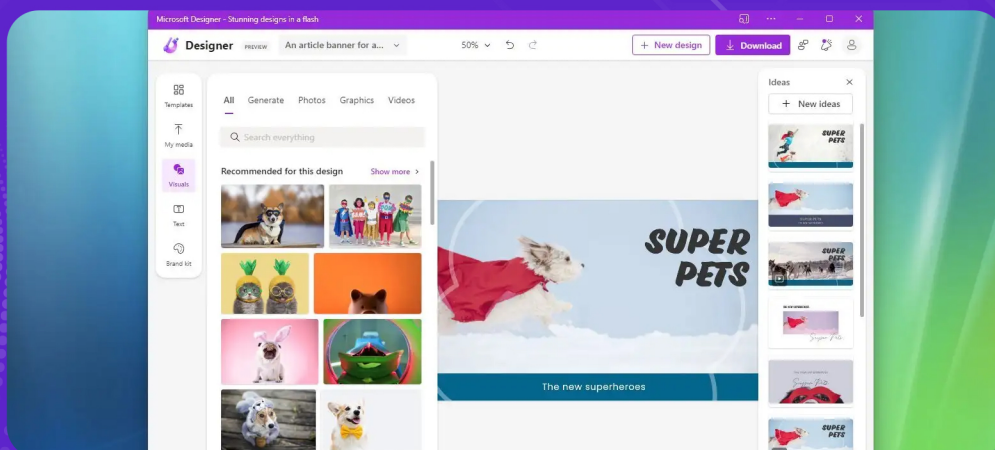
Microsoft Designer - Stunning designs in a flash

Designer PREVIEW An article banner for a...

50%

+ New design

Download

Templates

My media

Visuals

Text

Brand kit

All Generate Photos Graphics Videos

Search everything

Recommended for this design

Show more >

SUPER PETS

The new superheroes

Ideas

+ New ideas

SUPER PETS